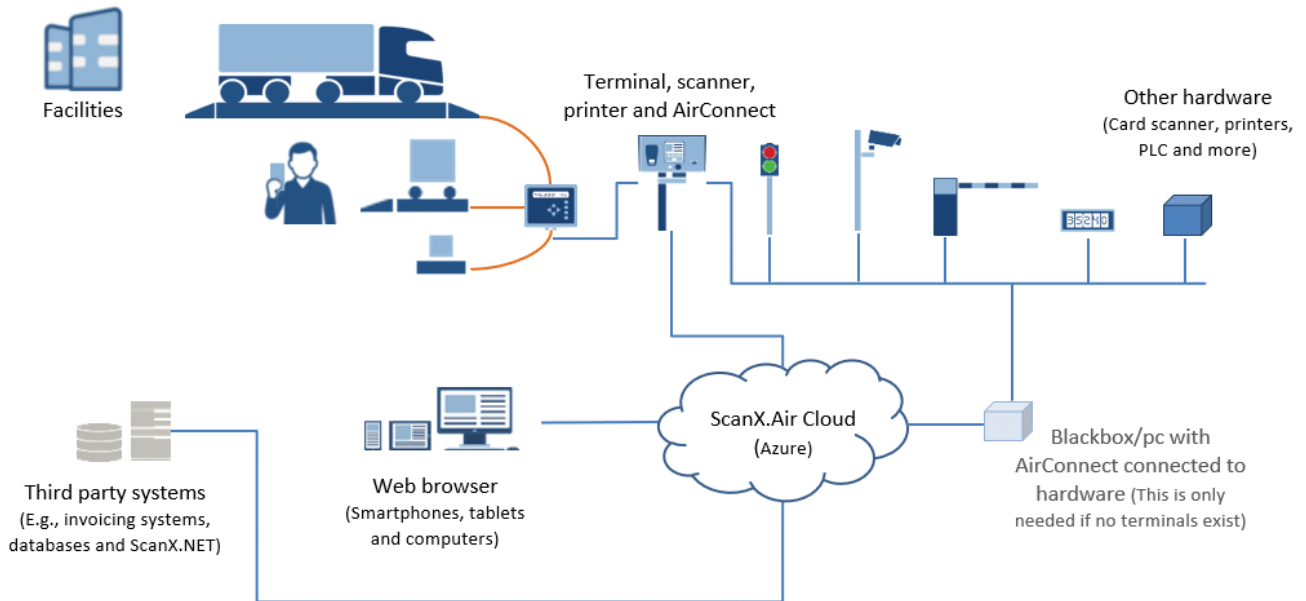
Facilities

Terminal, scanner, printer and AirConnect

Other hardware
(Card scanner, printers, PLC and more)

35240

ScanX.Air Cloud
(Azure)

Blackbox/pc with AirConnect connected to hardware (This is only needed if no terminals exist)

Third party systems
(E.g., invoicing systems, databases and ScanX.NET)

Web browser
(Smartphones, tablets and computers)